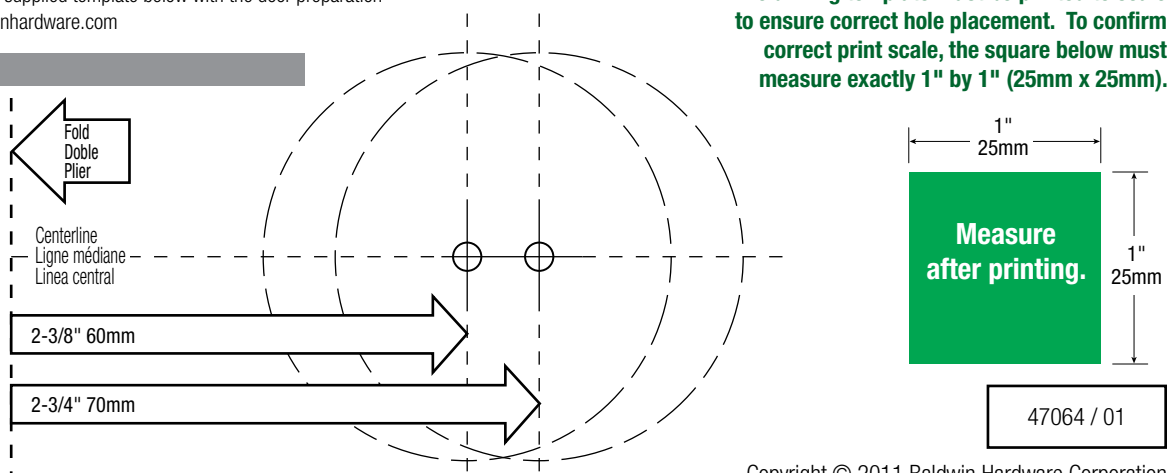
supplied template below with the door preparation
nhardware.com

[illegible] to ensure correct hole placement. To confirm correct print scale, the square below must measure exactly 1" by 1" (25mm x 25mm).

Fold
Doble
Plier

Centerline
Ligne médiane
Linea central

2-3/8" 60mm

2-3/4" 70mm

1"
25mm

Measure after printing.

1"
25mm

47064 / 01

Copyright © 2011 Baldwin Hardware Corporation